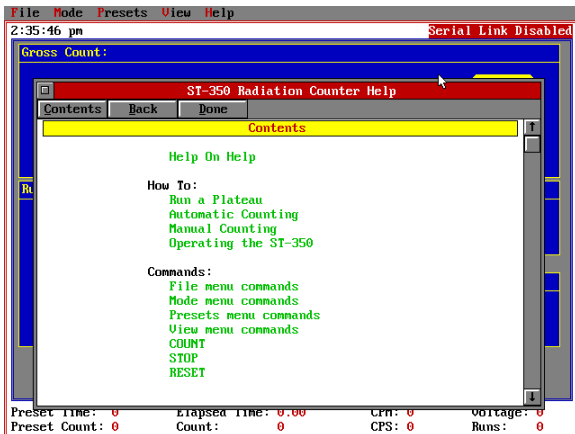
File Mode Presets View Help

2:35:46 pm

Serial Link Disabled

Gross Count:

ST-350 Radiation Counter Help

Contents Back Done

Contents

Help On Help

How To:
Run a Plateau
Automatic Counting
Manual Counting
Operating the ST-350

Commands:
File menu commands
Mode menu commands
Presets menu commands
View menu commands
COUNT
STOP
RESET

Preset Time: 0
Elapsed Time: 0.00
CPM: 0
Voltage: 0

Preset Count: 0
Count: 0
CPS: 0
Runs: 0